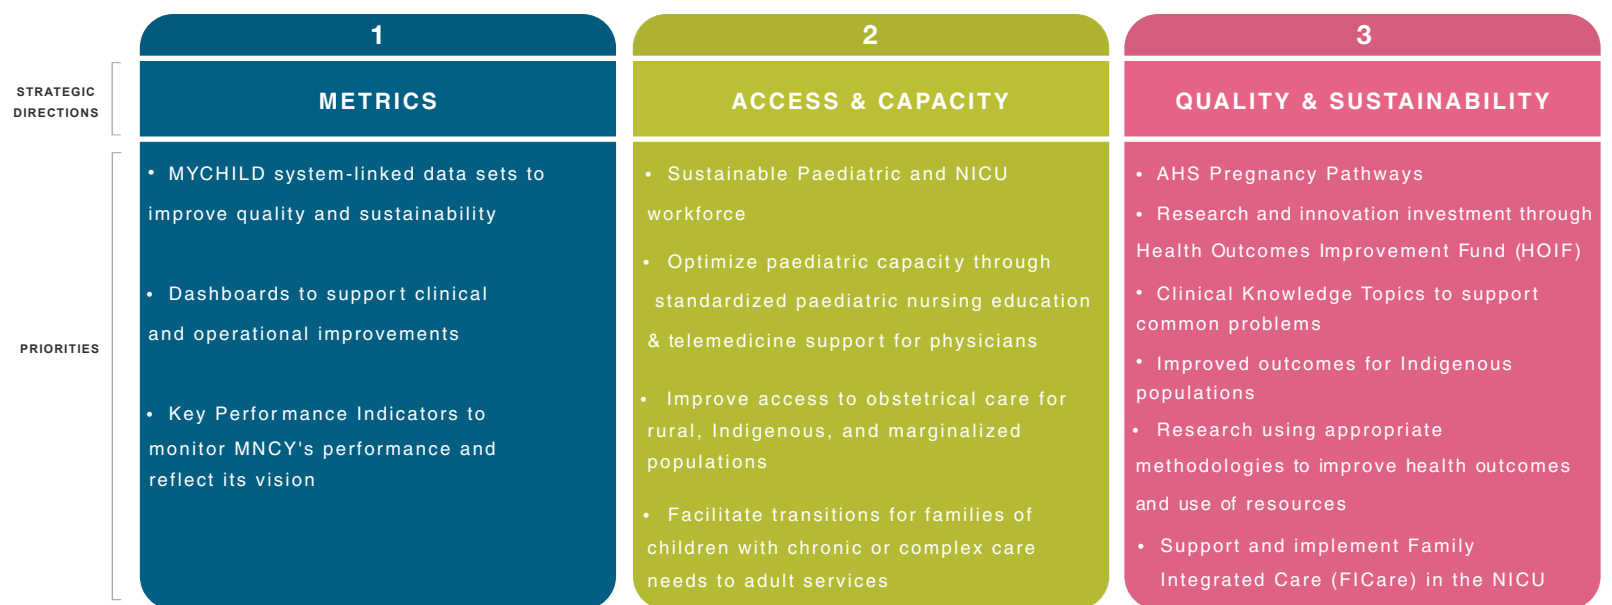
STRATEGIC DIRECTIONS

PRIORITIES

1

METRICS

• MYCHILD system-linked data sets to improve quality and sustainability

• Dashboards to support clinical and operational improvements

• Key Performance Indicators to monitor MNCY's performance and reflect its vision

2

ACCESS & CAPACITY

• Sustainable Paediatric and NICU workforce

• Optimize paediatric capacity through standardized paediatric nursing education & telemedicine support for physicians

• Improve access to obstetrical care for rural, Indigenous, and marginalized populations

• Facilitate transitions for families of children with chronic or complex care needs to adult services

3

QUALITY & SUSTAINABILITY

• AHS Pregnancy Pathways

• Research and innovation investment through Health Outcomes Improvement Fund (HOIF)

• Clinical Knowledge Topics to support common problems

• Improved outcomes for Indigenous populations

• Research using appropriate methodologies to improve health outcomes and use of resources

• Support and implement Family Integrated Care (FICare) in the NICU